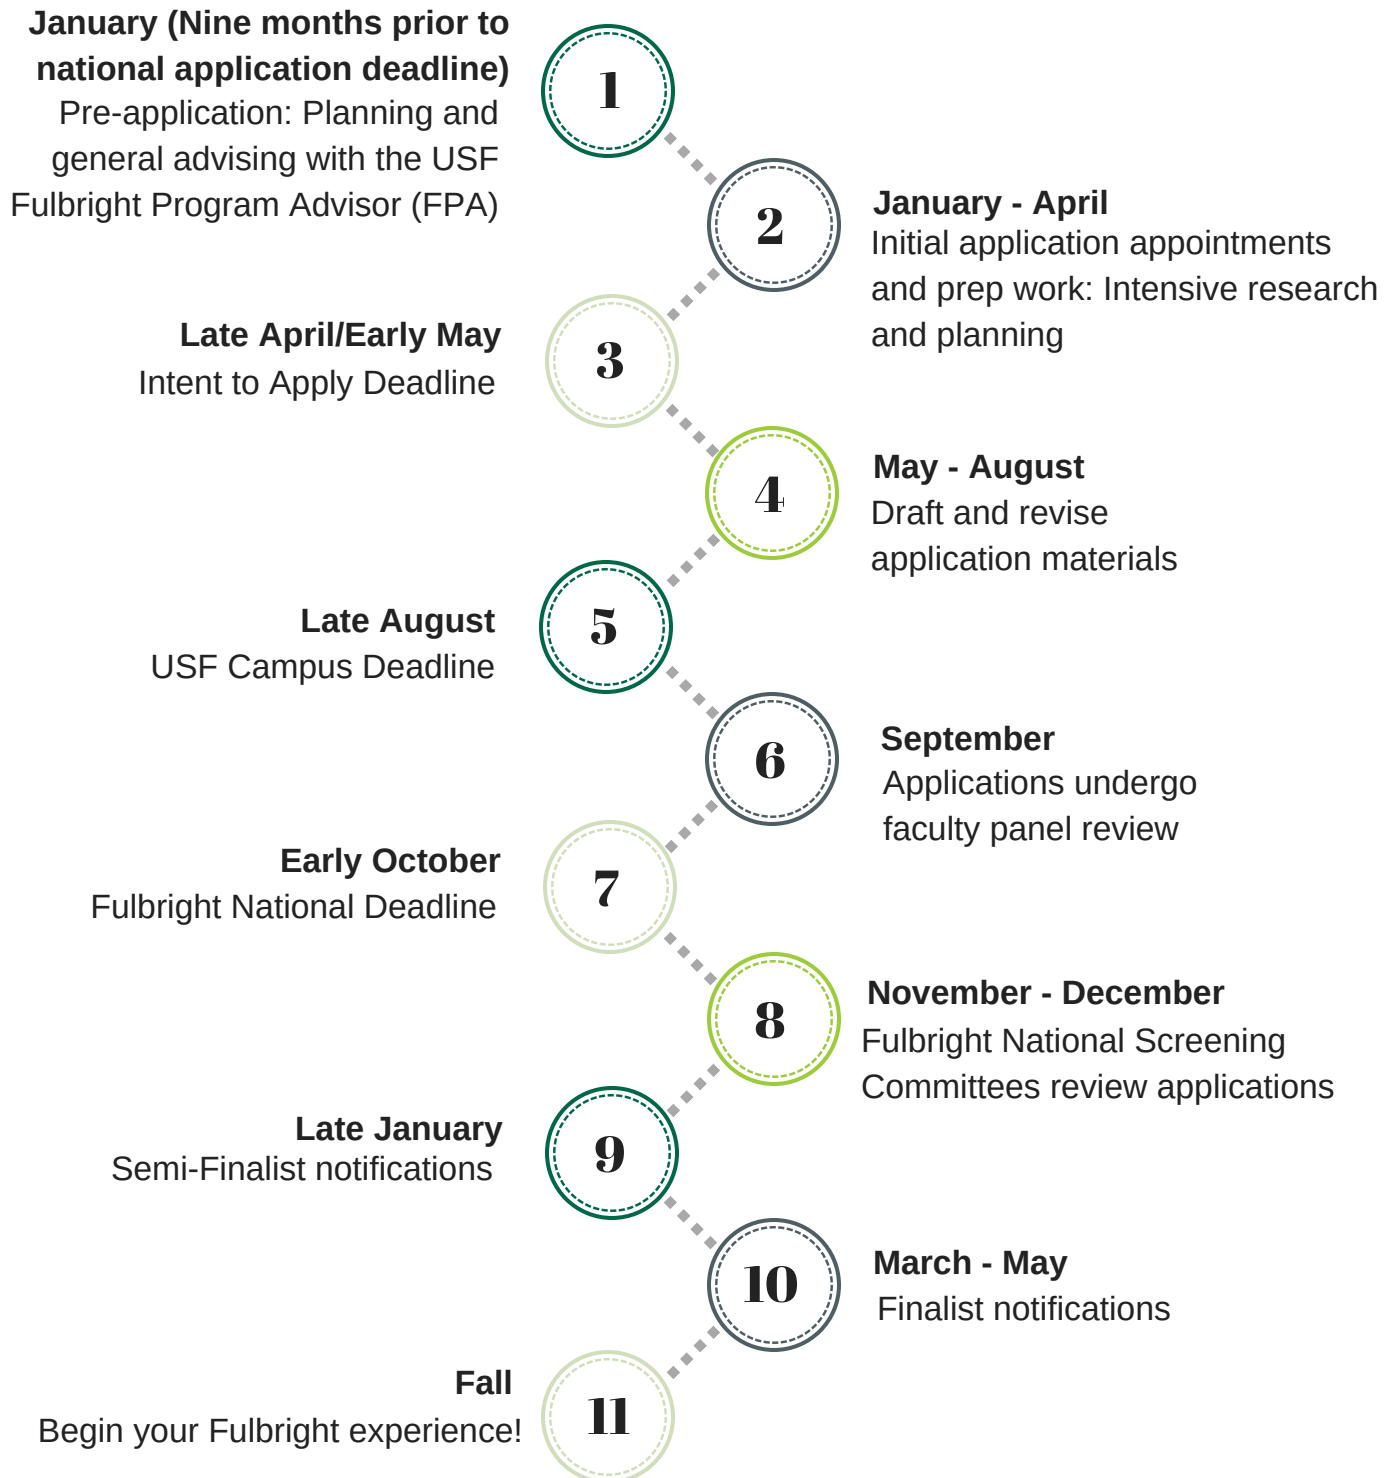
**January (Nine months prior to national application deadline)**
Pre-application: Planning and general advising with the USF Fulbright Program Advisor (FPA)

1

2

**January - April**
Initial application appointments and prep work: Intensive research and planning

**Late April/Early May**
Intent to Apply Deadline

3

4

**May - August**
Draft and revise application materials

**Late August**
USF Campus Deadline

5

6

**September**
Applications undergo faculty panel review

**Early October**
Fulbright National Deadline

7

8

**November - December**
Fulbright National Screening Committees review applications

**Late January**
Semi-Finalist notifications

9

10

**March - May**
Finalist notifications

**Fall**
Begin your Fulbright experience!

11